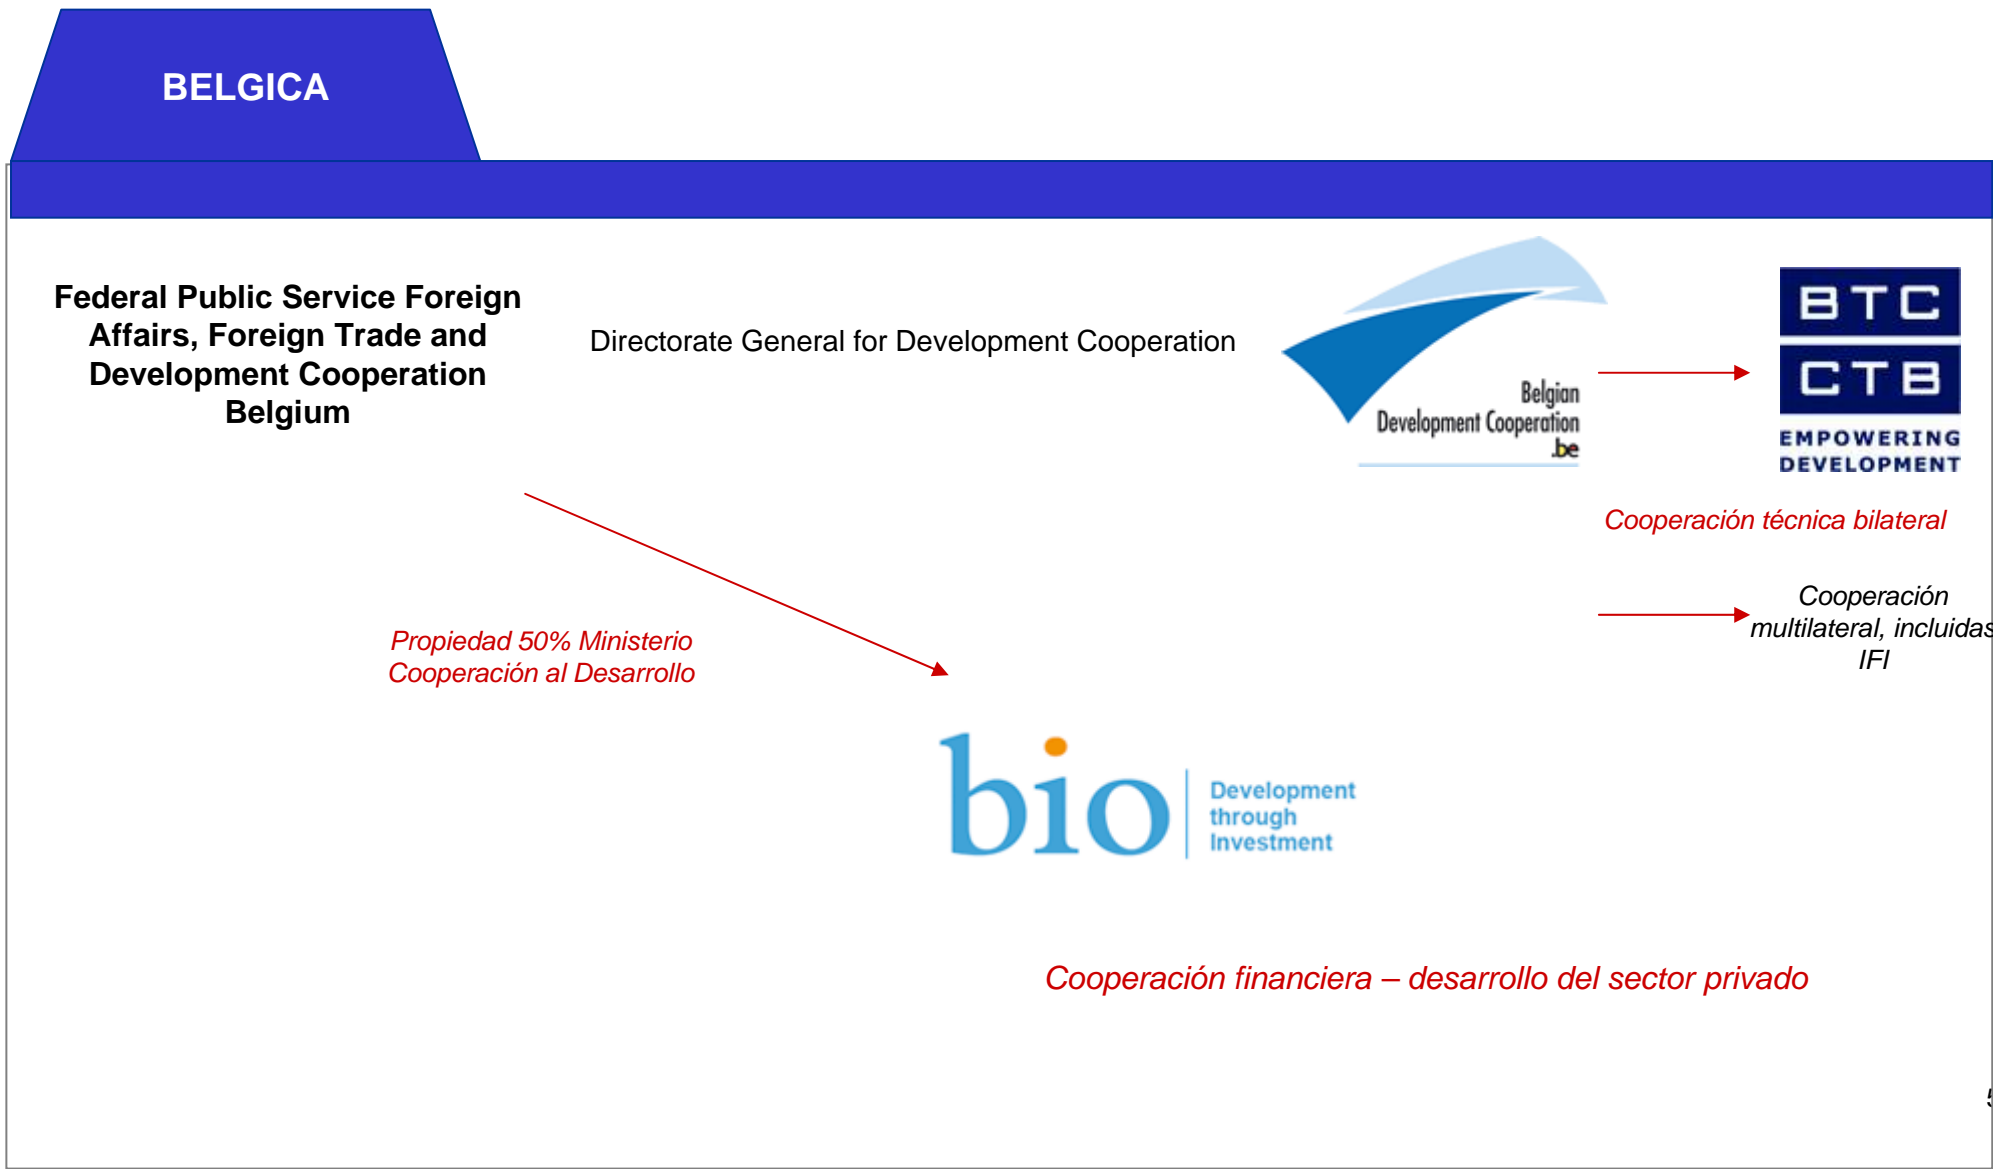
BELGICA

Federal Public Service Foreign Affairs, Foreign Trade and Development Cooperation Belgium

Directorate General for Development Cooperation

Belgian Development Cooperation .be

BTC
CTB
EMPOWERING DEVELOPMENT

Cooperación técnica bilateral

Cooperación multilateral, incluidas IFI

Propiedad 50% Ministerio Cooperación al Desarrollo

bio Development through Investment

Cooperación financiera – desarrollo del sector privado

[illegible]